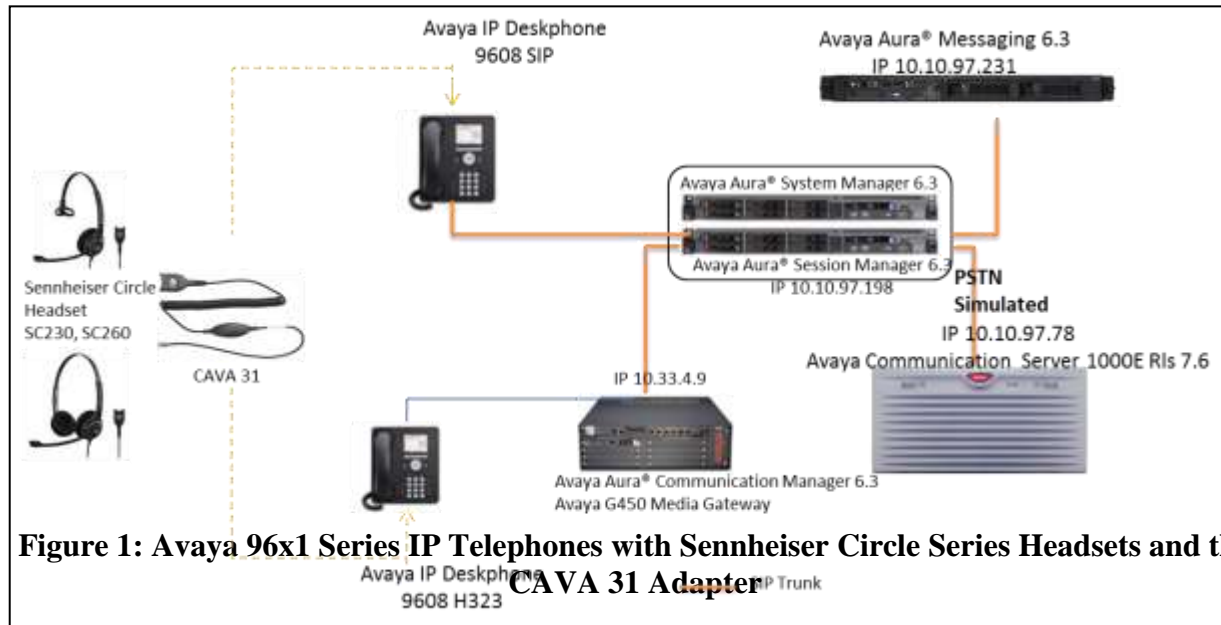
Avaya IP Deskphone
9608 SIP

Avaya Aura® Messaging 6.3
IP 10.10.97.231

Avaya Aura® System Manager 6.3

Avaya Aura® Session Manager 6.3
IP 10.10.97.198

PSTN
Simulated
IP 10.10.97.78
Avaya Communication Server 1000E Rls 7.6

Sennheiser Circle
Headset
SC230, SC260

CAVA 31

IP 10.33.4.9

Avaya Aura® Communication Manager 6.3
Avaya G450 Media Gateway

Avaya IP Deskphone
9608 H323

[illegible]IP Trunk

**Figure 1: Avaya 96x1 Series IP Telephones with Sennheiser Circle Series Headsets and t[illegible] CAVA 31 Adapter**